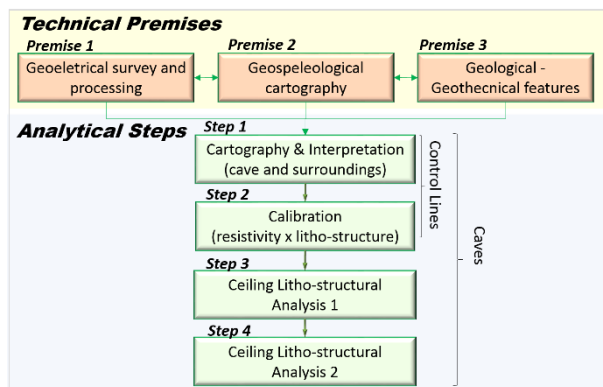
Technical Premises

Premise 1
Geoeletrical survey and processing

Premise 2
Geospeleological cartography

Premise 3
Geological - Geothecnical features

Analytical Steps

Step 1
Cartography & Interpretation (cave and surroundings)

Step 2
Calibration (resistivity x litho-structure)

Step 3
Ceiling Litho-structural Analysis 1

Step 4
Ceiling Litho-structural Analysis 2

Control Lines

Caves